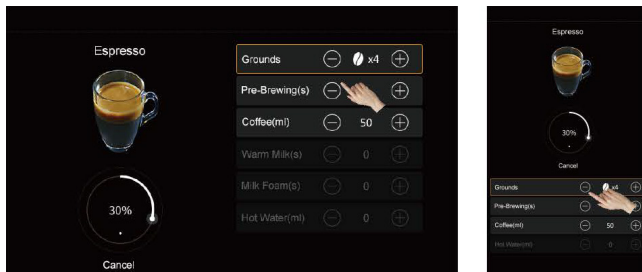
Espresso

30%

Cancel

Grounds ⊖ x4 ⊕

Pre-Brewing(s) ⊖ ⊕

Coffee(ml) ⊖ 50 ⊕

Warm Milk(s) ⊖ 0 ⊕

Milk Foam(s) ⊖ 0 ⊕

Hot Water(ml) ⊖ 0 ⊕

Espresso

30%

Cancel

Grounds ⊖ x4 ⊕

Pre-Brewing(s) ⊖ ⊕

Coffee(ml) ⊖ 50 ⊕

Hot Water(ml) ⊖ 0 ⊕